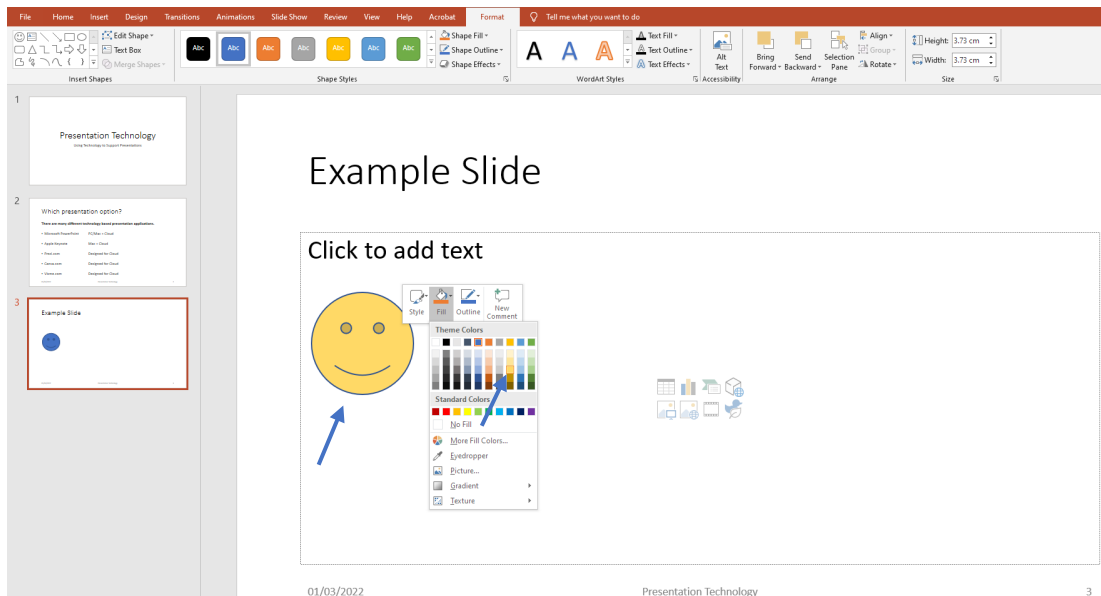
File Home Insert Design Transitions Animations Slide Show Review View Help Acrobat Format Tell me what you want to do

Edit Shape
Text Box
Merge Shapes
Insert Shapes

Abc Abc Abc Abc Abc Abc Abc
Shape Fill
Shape Outline
Shape Effects
Shape Styles

A A A
Text Fill
Text Outline
Text Effects
WordArt Styles

Alt Text
Accessibility

Bring Forward
Send Backward
Selection Pane
Align
Group
Rotate
Arrange

Height: 3.73 cm
Width: 3.73 cm
Size

1
Presentation Technology
Using Technology to Support Presentations

2
Which presentation option?
There are many different technology based presentation applications.
• Microsoft PowerPoint PC/Mac + Cloud
• Apple Keynote Mac + Cloud
• Prezi.com Designed for Cloud
• Canva.com Designed for Cloud
• Visme.com Designed for Cloud

3
Example Slide

Example Slide

Click to add text

Style Fill Outline New Comment

Theme Colors

Standard Colors

No Fill
More Fill Colors...
Eyedropper
Picture...
Gradient
Texture

01/03/2022 Presentation Technology 3